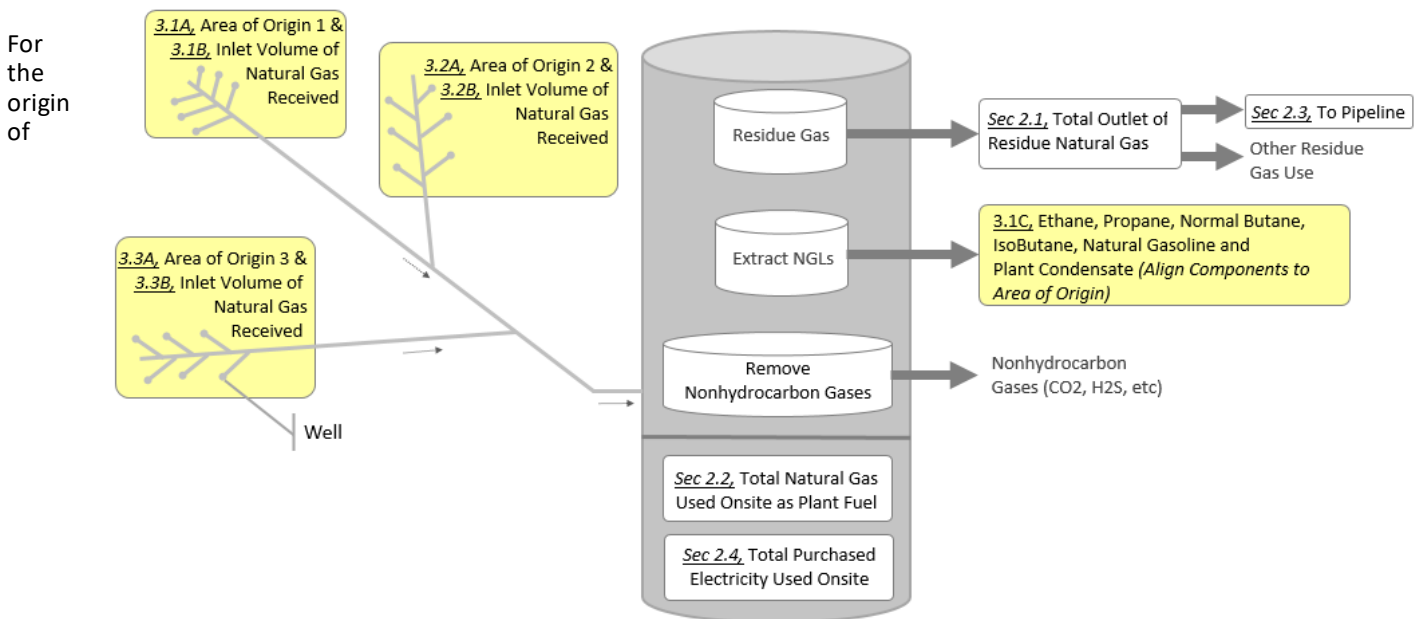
For the origin of

3.1A, Area of Origin 1 & 3.1B, Inlet Volume of Natural Gas Received

3.2A, Area of Origin 2 & 3.2B, Inlet Volume of Natural Gas Received

3.3A, Area of Origin 3 & 3.3B, Inlet Volume of Natural Gas Received

Well

Residue Gas

Sec 2.1, Total Outlet of Residue Natural Gas

Sec 2.3, To Pipeline

Other Residue Gas Use

Extract NGLs

3.1C, Ethane, Propane, Normal Butane, IsoButane, Natural Gasoline and Plant Condensate (Align Components to Area of Origin)

Remove Nonhydrocarbon Gases

Nonhydrocarbon Gases (CO2, H2S, etc)

Sec 2.2, Total Natural Gas Used Onsite as Plant Fuel

Sec 2.4, Total Purchased Electricity Used Onsite